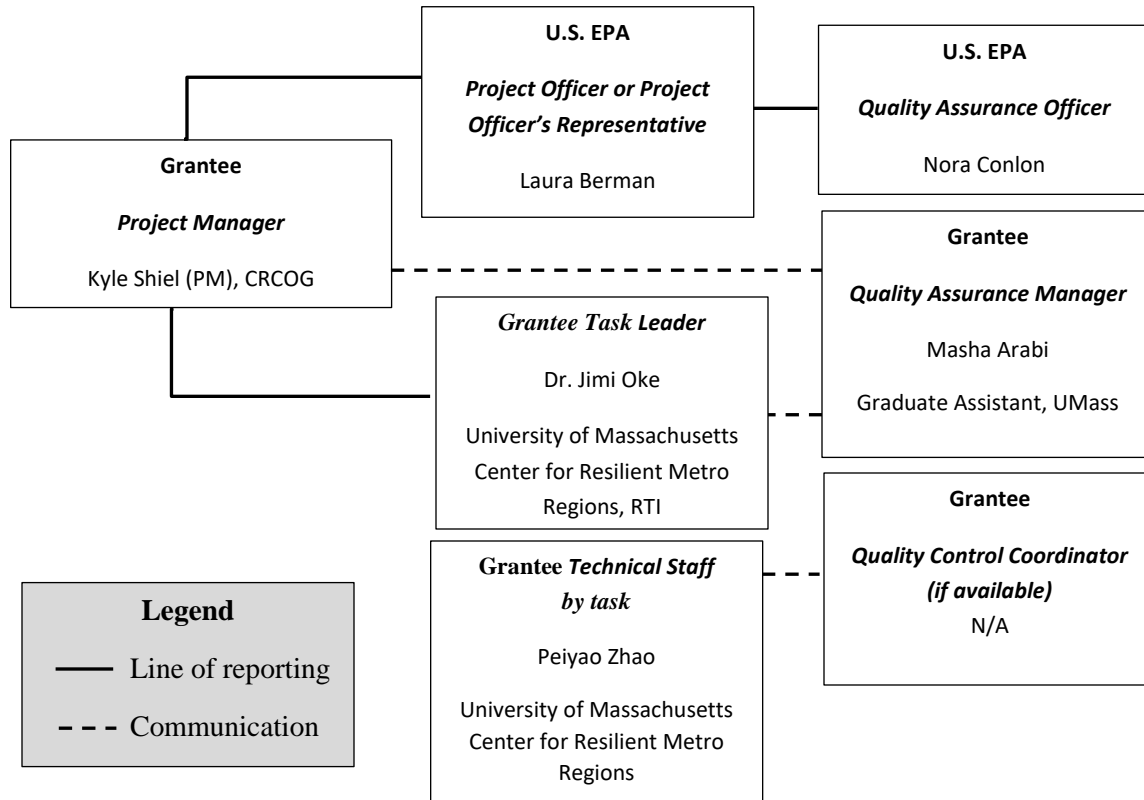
U.S. EPA

Project Officer or Project Officer's Representative

Laura Berman

U.S. EPA

Quality Assurance Officer

Nora Conlon

Grantee

Project Manager

Kyle Shiel (PM), CRCOG

Grantee

Quality Assurance Manager

Masha Arabi

Graduate Assistant, UMass

Grantee Task Leader

Dr. Jimi Oke

University of Massachusetts Center for Resilient Metro Regions, RTI

Grantee

Quality Control Coordinator (if available)

N/A

Grantee Technical Staff by task

Peiyao Zhao

University of Massachusetts Center for Resilient Metro Regions

Legend

Line of reporting

Communication